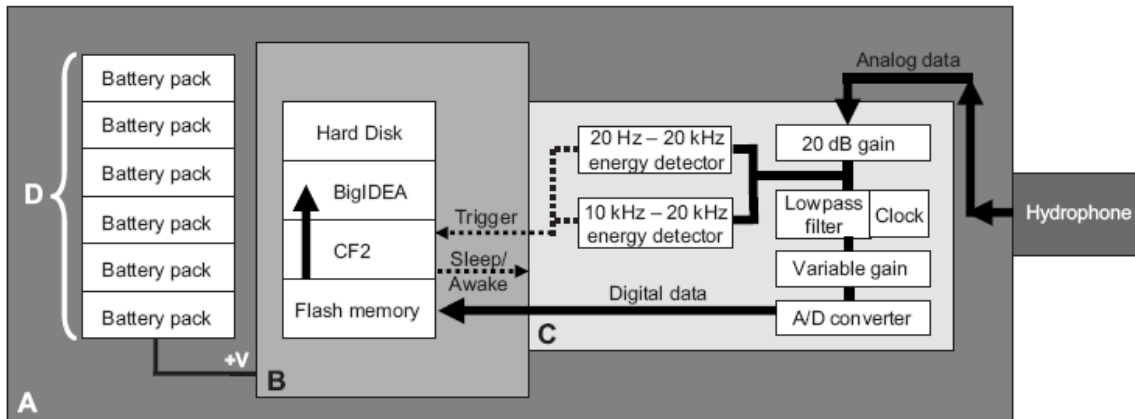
D

Battery pack

Battery pack

Battery pack

Battery pack

Battery pack

Battery pack

+V

A

Hard Disk

BigIDEA

CF2

Flash memory

B

Trigger

Sleep/ Awake

20 Hz – 20 kHz energy detector

10 kHz – 20 kHz energy detector

Analog data

20 dB gain

Lowpass filter

Clock

Variable gain

Digital data

A/D converter

C

Hydrophone